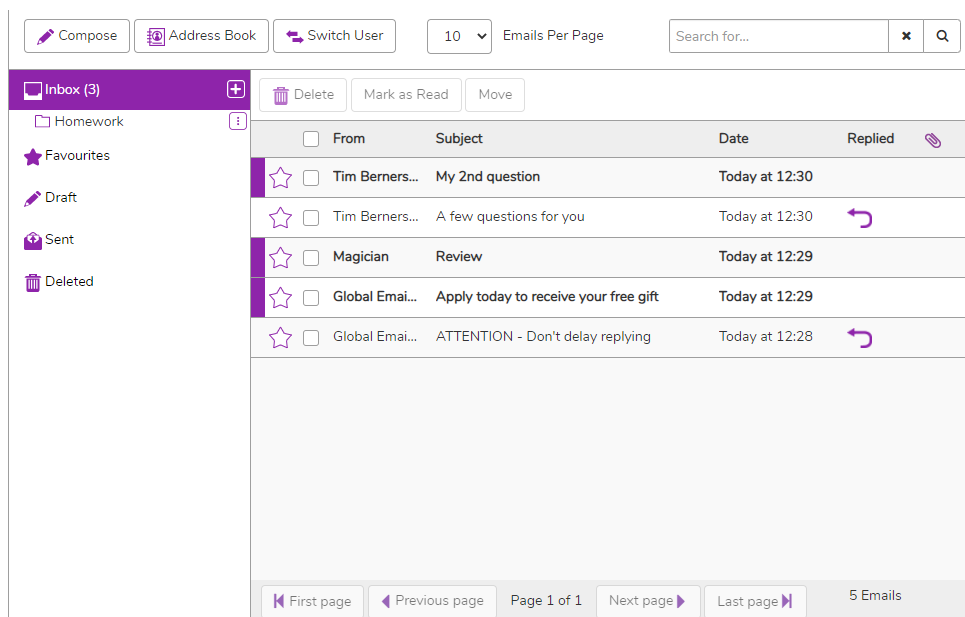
Compose Address Book Switch User 10 Emails Per Page Search for...

Inbox (3)
Homework
Favourites
Draft
Sent
Deleted

Delete Mark as Read Move

| | From | Subject | Date | Replied |
|---|---|---|---|---|
| | Tim Berners... | My 2nd question | Today at 12:30 | |
| | Tim Berners... | A few questions for you | Today at 12:30 | |
| | Magician | Review | Today at 12:29 | |
| | Global Emai... | Apply today to receive your free gift | Today at 12:29 | |
| | Global Emai... | ATTENTION - Don't delay replying | Today at 12:28 | |

First page Previous page Page 1 of 1 Next page Last page 5 Emails